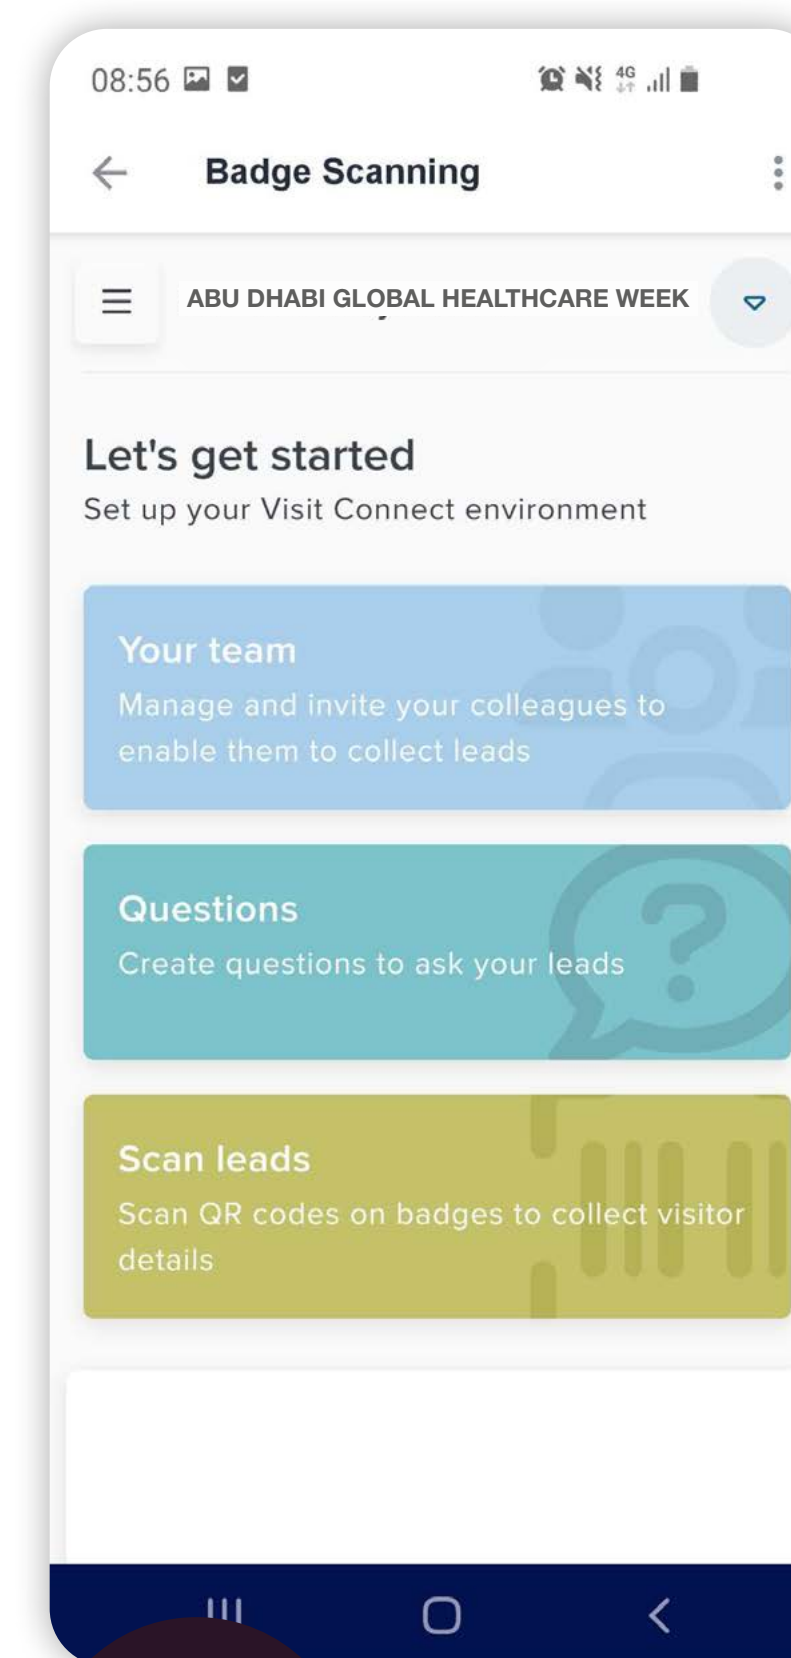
08:56

4G

Badge Scanning

ABU DHABI GLOBAL HEALTHCARE WEEK

Let's get started

Set up your Visit Connect environment

Your team

Manage and invite your colleagues to enable them to collect leads

Questions

Create questions to ask your leads

Scan leads

Scan QR codes on badges to collect visitor details